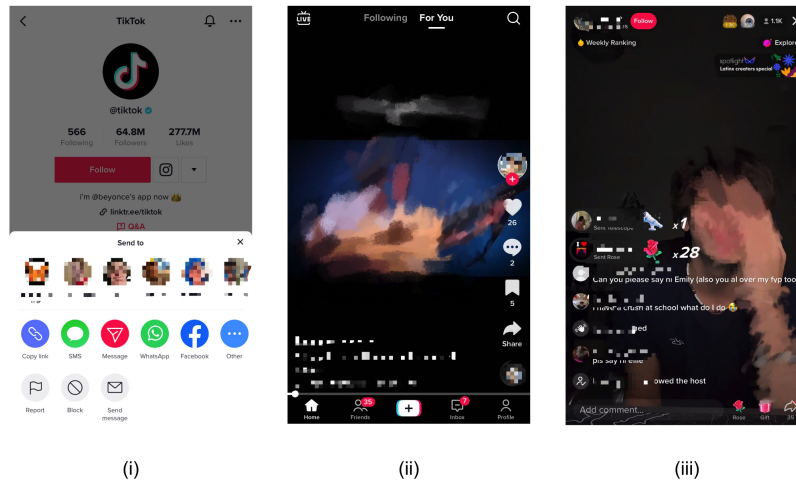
TikTok

@tiktok

566
Following

64.8M
Followers

277.7M
Likes

Follow

i'm @beyonce's app now 🐝

linktr.ee/tiktok

Q&A

Send to

Copy link
SMS
Message
WhatsApp
Facebook
Other

Report
Block
Send message

(i)

LIVE
Following
For You

26
2
5
Share

Home
35
Friends
7
Inbox
Profile

(ii)

Follow
1.1K
Weekly Ranking
Explore
spotlight
Latinx creators special

Sent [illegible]
x1

Sent Rose
x28

Can you please say hi Emily (also you al over my fyp too

I have a crush at school what do I do 😭

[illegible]ed

pls say hi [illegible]

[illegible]owed the host

Add comment...
Rose
Gift

(iii)